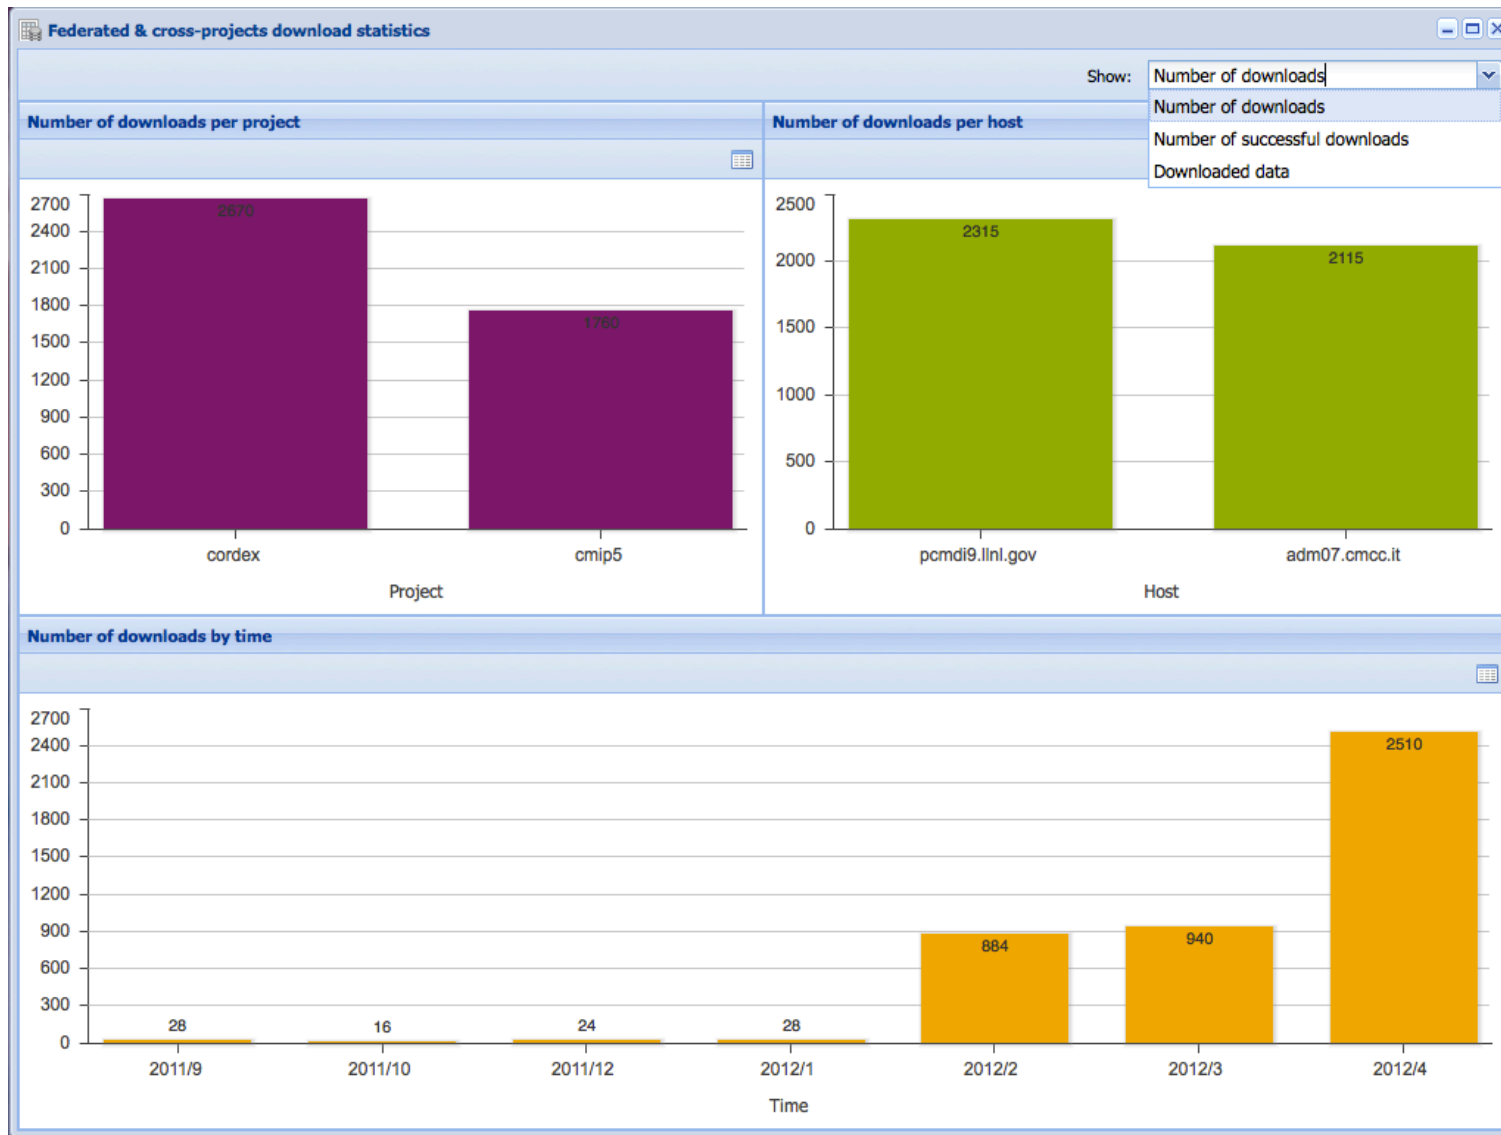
Federated & cross-projects download statistics

Show: Number of downloads

Number of downloads
Number of successful downloads
Downloaded data

Number of downloads per project

2700
2400
2100
1800
1500
1200
900
600
300
0

2670
1760

cordex
cmip5

Project

Number of downloads per host

2500
2000
1500
1000
500
0

2315
2115

pcmdi9.llnl.gov
adm07.cmcc.it

Host

Number of downloads by time

2700
2400
2100
1800
1500
1200
900
600
300
0

28
16
24
28
884
940
2510

2011/9
2011/10
2011/12
2012/1
2012/2
2012/3
2012/4

Time